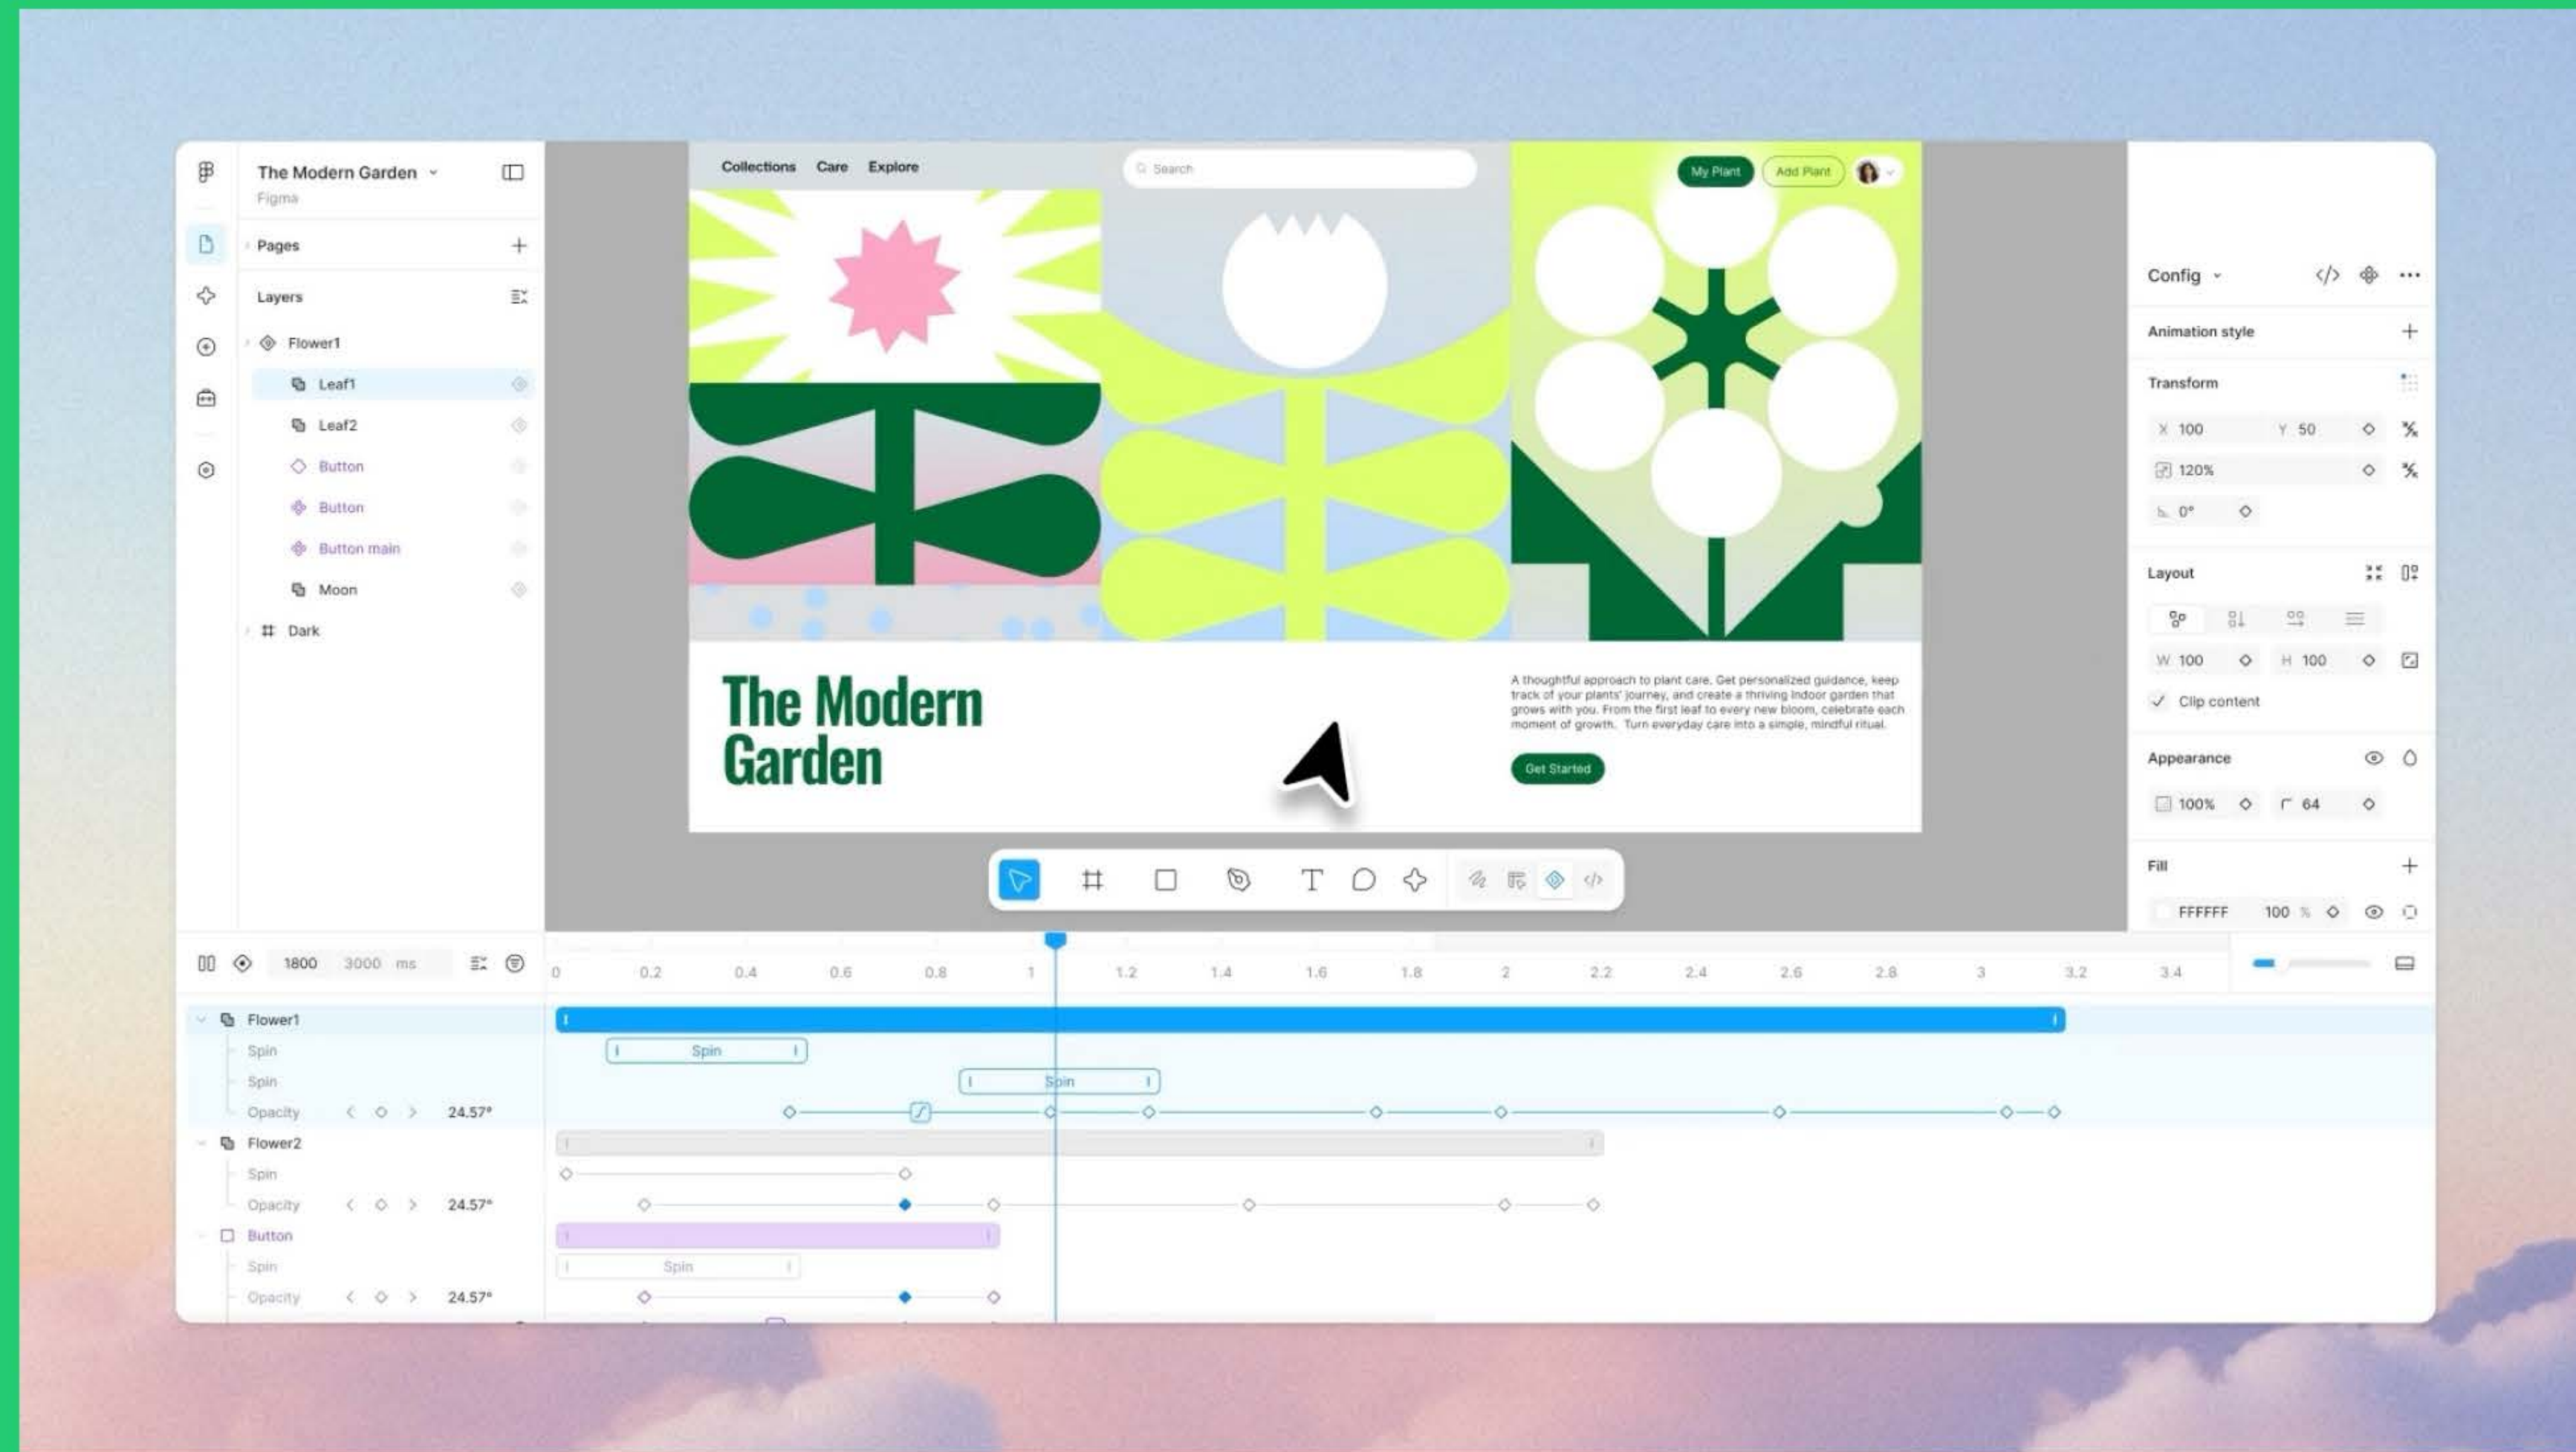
The Modern Garden
Figma

Pages

Layers

Flower1
Leaf1
Leaf2
Button
Button
Button main
Moon
Dark

Collections Care Explore

Search

My Plant Add Plant

The Modern Garden

A thoughtful approach to plant care. Get personalized guidance, keep track of your plants' journey, and create a thriving indoor garden that grows with you. From the first leaf to every new bloom, celebrate each moment of growth. Turn everyday care into a simple, mindful ritual.

Get Started

Config

Animation style

Transform

X 100 Y 50

120%

0°

Layout

W 100 H 100

Clip content

Appearance

100% 64

Fill

FFFFFF 100 %

1800 3000 ms

0 0.2 0.4 0.6 0.8 1 1.2 1.4 1.6 1.8 2 2.2 2.4 2.6 2.8 3 3.2 3.4

Flower1
Spin
Spin
Opacity 24.57°
Spin
Spin
Flower2
Spin
Opacity 24.57°
Button
Spin
Opacity 24.57°
Spin